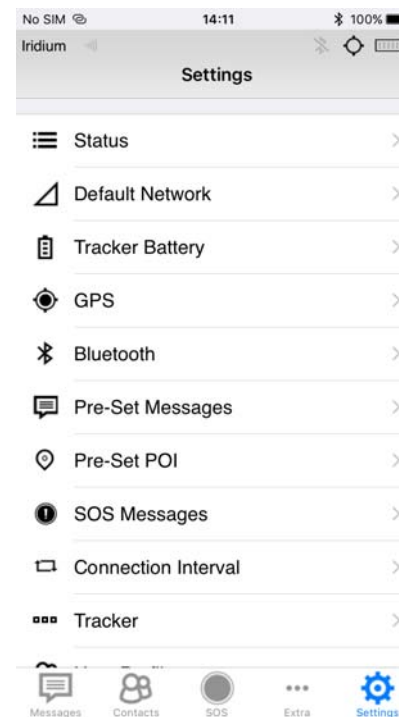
No SIM
14:11
100%
Iridium
Settings

Status

Default Network

Tracker Battery

GPS

Bluetooth

Pre-Set Messages

Pre-Set POI

SOS Messages

Connection Interval

Tracker

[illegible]

Messages
Contacts
SOS
Extra
Settings